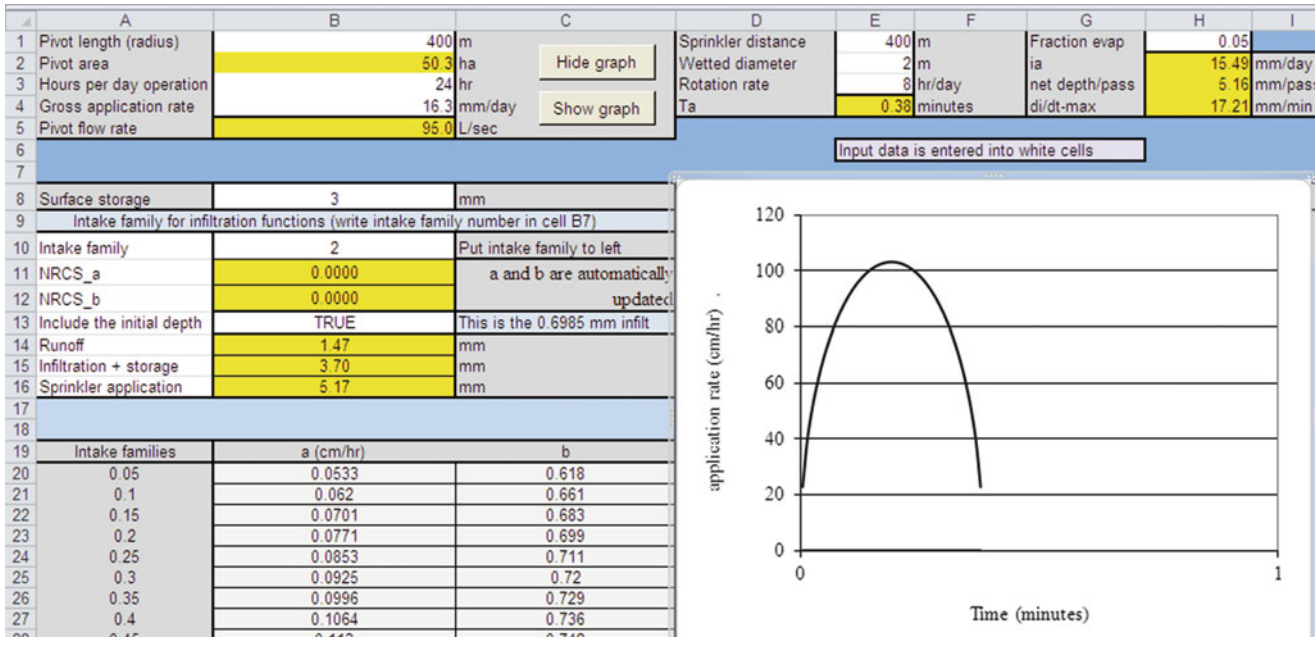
| | A | B | C | D | E | F | G | H | I |
|---|---|---|---|---|---|---|---|---|---|
| 1 | Pivot length (radius) | 400 | m | Sprinkler distance | 400 | m | Fraction evap | 0.05 | |
| 2 | Pivot area | 50.3 | ha | Wetted diameter | 2 | m | ia | 15.49 | mm/day |
| 3 | Hours per day operation | 24 | hr | Rotation rate | 8 | hr/day | net depth/pass | 5.16 | mm/pass |
| 4 | Gross application rate | 16.3 | mm/day | Ta | 0.38 | minutes | di/dt-max | 17.21 | mm/min |
| 5 | Pivot flow rate | 95.0 | L/sec | | | | | | |
| 6 | | | | | | | | | |
| 7 | | | | | | | | | |
| 8 | Surface storage | 3 | mm | | | | | | |
| 9 | Intake family for infiltration functions (write intake family number in cell B7) | | | | | | | | |
| 10 | Intake family | 2 | Put intake family to left | | | | | | |
| 11 | NRCS_a | 0.0000 | a and b are automatically | | | | | | |
| 12 | NRCS_b | 0.0000 | updated | | | | | | |
| 13 | Include the initial depth | TRUE | This is the 0.6985 mm infilt | | | | | | |
| 14 | Runoff | 1.47 | mm | | | | | | |
| 15 | Infiltration + storage | 3.70 | mm | | | | | | |
| 16 | Sprinkler application | 5.17 | mm | | | | | | |
| 17 | | | | | | | | | |
| 18 | | | | | | | | | |
| 19 | Intake families | a (cm/hr) | b | | | | | | |
| 20 | 0.05 | 0.0533 | 0.618 | | | | | | |
| 21 | 0.1 | 0.062 | 0.661 | | | | | | |
| 22 | 0.15 | 0.0701 | 0.683 | | | | | | |
| 23 | 0.2 | 0.0771 | 0.699 | | | | | | |
| 24 | 0.25 | 0.0853 | 0.711 | | | | | | |
| 25 | 0.3 | 0.0925 | 0.72 | | | | | | |
| 26 | 0.35 | 0.0996 | 0.729 | | | | | | |
| 27 | 0.4 | 0.1064 | 0.736 | | | | | | |

Hide graph

Show graph

Input data is entered into white cells

application rate (cm/hr)

120
100
80
60
40
20
0

0
1

Time (minutes)